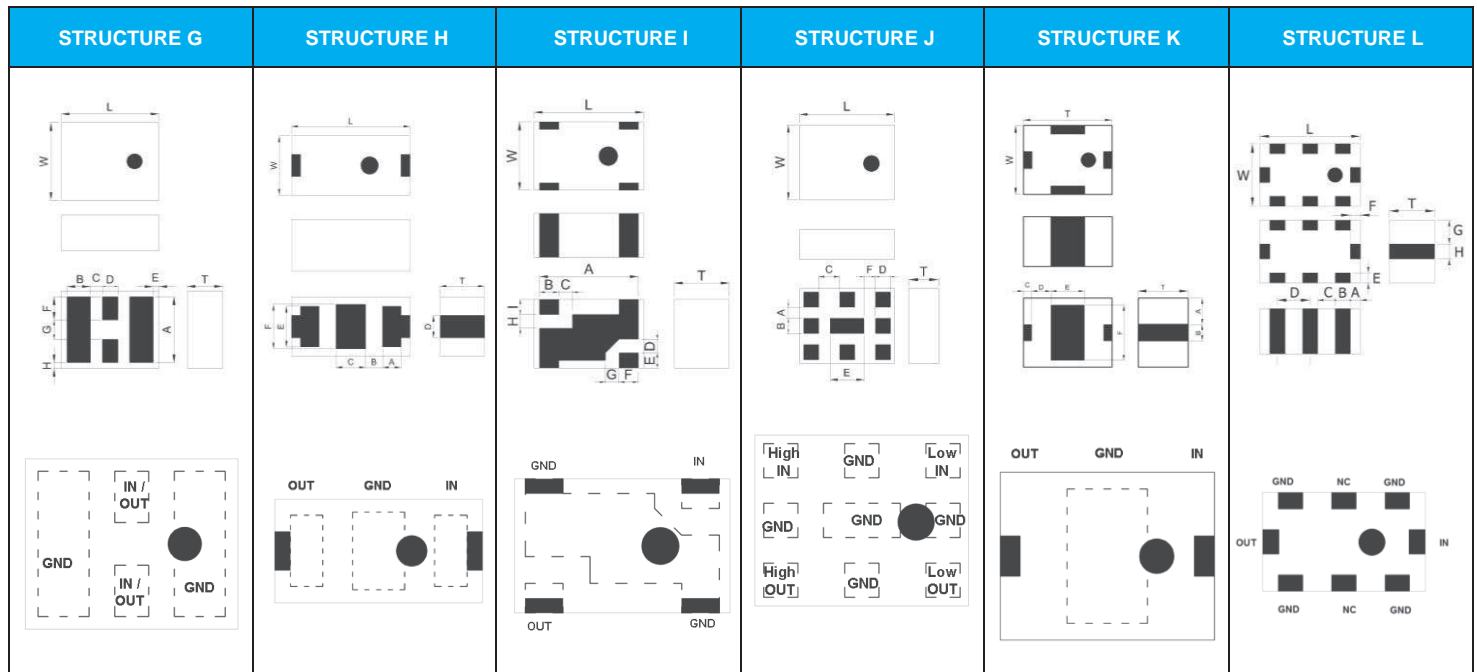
| STRUCTURE G | STRUCTURE H | STRUCTURE I | STRUCTURE J | STRUCTURE K | STRUCTURE L |
|---|---|---|---|---|---|
| L W B C D E T F G H A GND IN / OUT IN / OUT GND | L W F E C B A T D OUT GND IN | L W A B C I H E D G F T GND IN OUT GND | L W C F D T B A E High IN GND Low IN GND GND GND High OUT GND Low OUT | T W C D E F T B A OUT GND IN | L W F T G H E D C B A GND NC GND OUT IN GND NC GND |